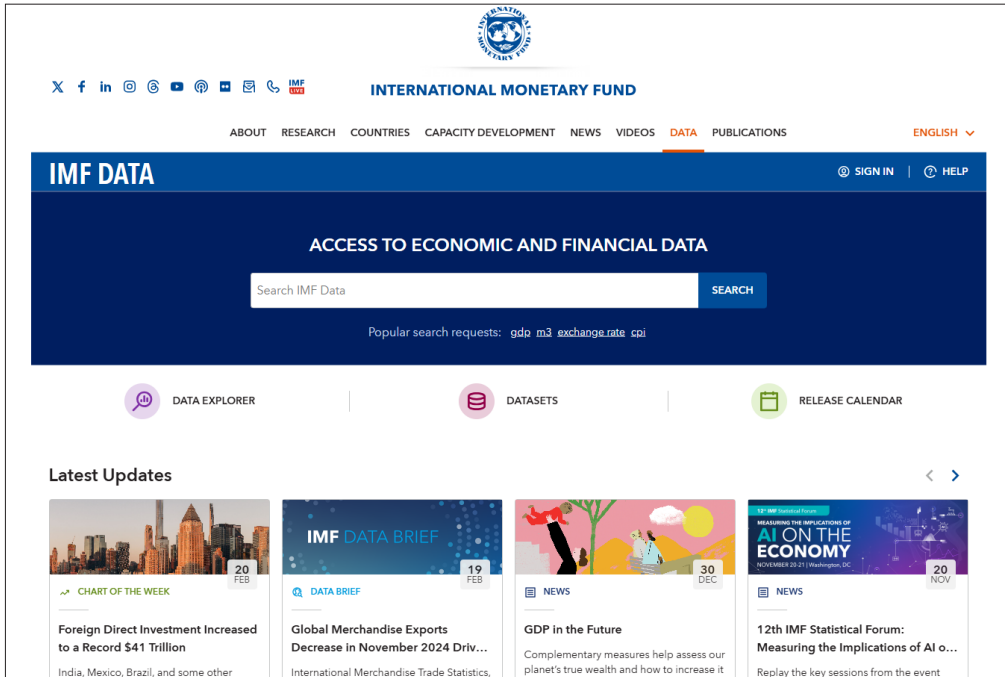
INTERNATIONAL MONETARY FUND

IMF LIVE

INTERNATIONAL MONETARY FUND

ABOUT RESEARCH COUNTRIES CAPACITY DEVELOPMENT NEWS VIDEOS DATA PUBLICATIONS

ENGLISH

IMF DATA

SIGN IN | HELP

ACCESS TO ECONOMIC AND FINANCIAL DATA

Search IMF Data

SEARCH

Popular search requests: gdp m3 exchange rate cpi

DATA EXPLORER

DATASETS

RELEASE CALENDAR

Latest Updates

20 FEB

CHART OF THE WEEK

Foreign Direct Investment Increased to a Record $41 Trillion

India, Mexico, Brazil, and some other

IMF DATA BRIEF

19 FEB

DATA BRIEF

Global Merchandise Exports Decrease in November 2024 Driv...

International Merchandise Trade Statistics,

30 DEC

NEWS

GDP in the Future

Complementary measures help assess our planet's true wealth and how to increase it

12th IMF Statistical Forum

MEASURING THE IMPLICATIONS OF

AI ON THE ECONOMY

NOVEMBER 20-21 | Washington, DC

20 NOV

NEWS

12th IMF Statistical Forum: Measuring the Implications of AI o...

Replay the key sessions from the event